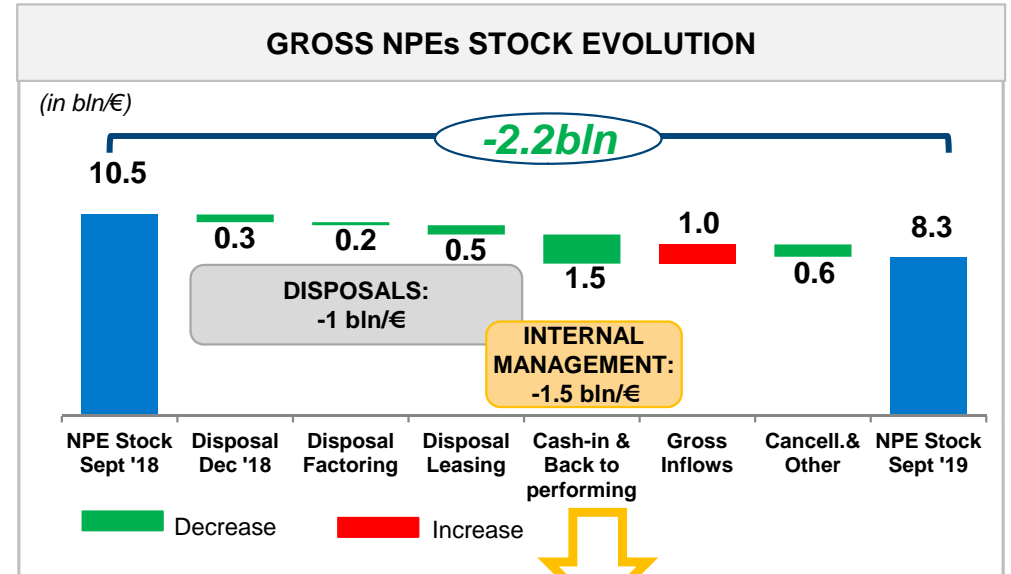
GROSS NPEs STOCK EVOLUTION

(in bln/€)

-2.2bln

10.5

0.3

0.2

0.5

1.5

1.0

0.6

8.3

DISPOSALS: -1 bln/€

INTERNAL MANAGEMENT: -1.5 bln/€

NPE Stock Sept '18

Disposal Dec '18

Disposal Factoring

Disposal Leasing

Cash-in & Back to performing

Gross Inflows

Cancell.& Other

NPE Stock Sept '19

Decrease

Increase